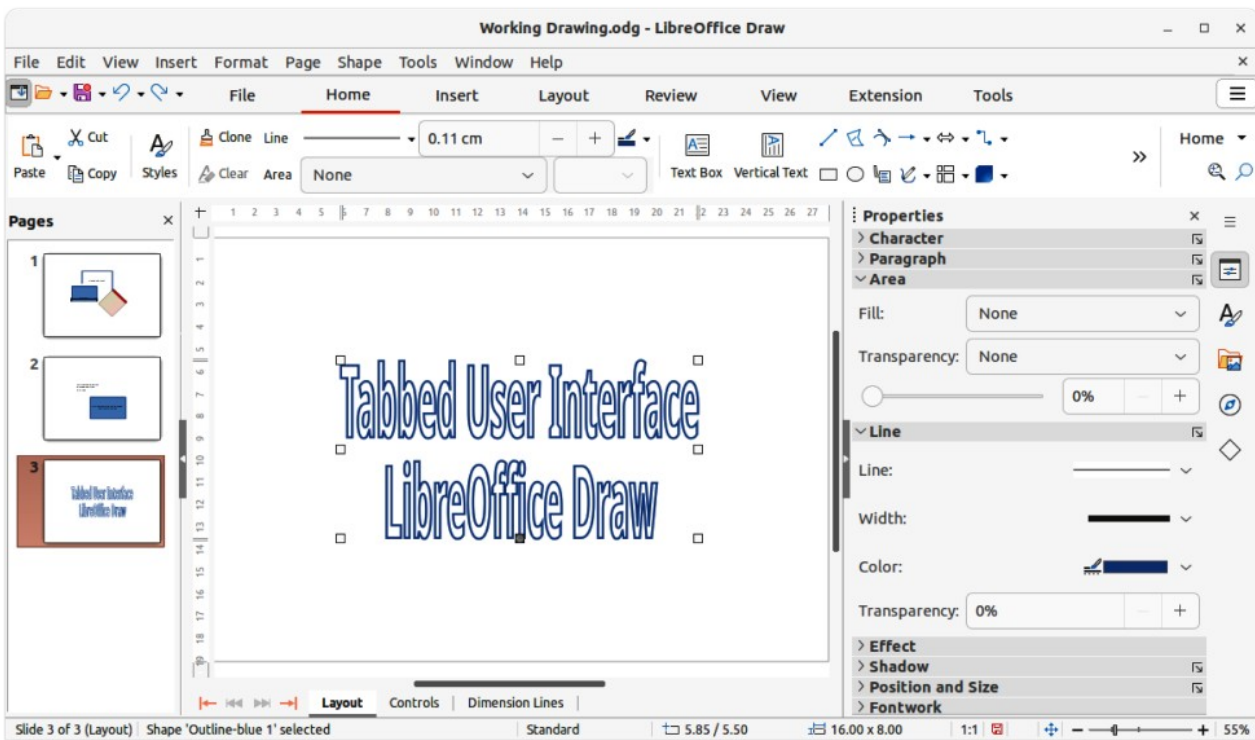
Working Drawing.odg - LibreOffice Draw

File Edit View Insert Format Page Shape Tools Window Help

File Home Insert Layout Review View Extension Tools

Cut
Paste Copy Styles Clone Clear Line Area None 0.11 cm Text Box Vertical Text

Home

Pages

1
2
3

Tabbed User Interface
LibreOffice Draw

Tabbed User Interface
LibreOffice Draw

Properties
Character
Paragraph
Area
Fill: None
Transparency: None
0%
Line
Line:
Width:
Color:
Transparency: 0%
Effect
Shadow
Position and Size
Fontwork

Layout Controls Dimension Lines

Slide 3 of 3 (Layout) Shape 'Outline-blue 1' selected Standard 5.85 / 5.50 16.00 x 8.00 1:1 55%